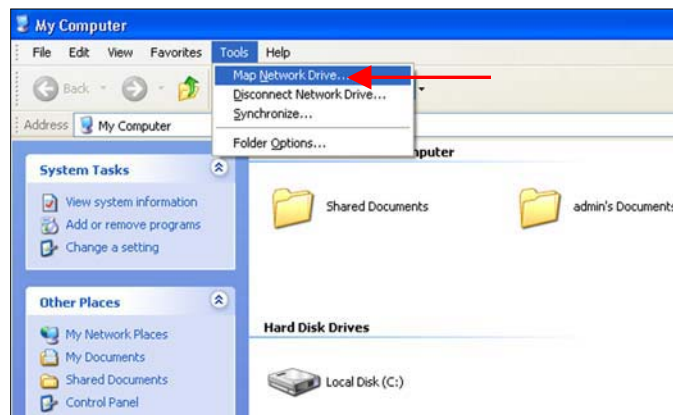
My Computer

File Edit View Favorites Tools Help

Back

Address My Computer

Map Network Drive...
Disconnect Network Drive...
Synchronize...
Folder Options...

System Tasks

View system information
Add or remove programs
Change a setting

Other Places

My Network Places
My Documents
Shared Documents
Control Panel

mputer

Shared Documents

admin's Documents

Hard Disk Drives

Local Disk (C:)